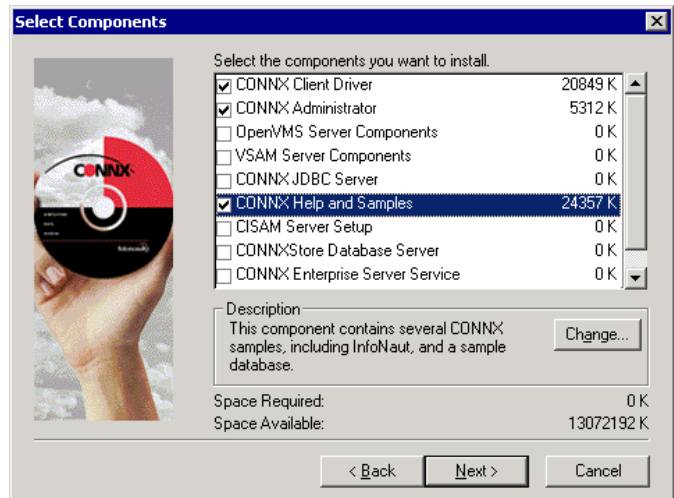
Select Components

CONNX

Select the components you want to install.

| | Component | Size |
|---|---|---|
| ☑ | CONNX Client Driver | 20849 K |
| ☑ | CONNX Administrator | 5312 K |
| ☐ | OpenVMS Server Components | 0 K |
| ☐ | VSAM Server Components | 0 K |
| ☐ | CONNX JDBC Server | 0 K |
| ☑ | CONNX Help and Samples | 24357 K |
| ☐ | CISAM Server Setup | 0 K |
| ☐ | CONNXStore Database Server | 0 K |
| ☐ | CONNX Enterprise Server Service | 0 K |

Description
This component contains several CONNX samples, including InfoNaut, and a sample database.

Change...

Space Required: 0 K
Space Available: 13072192 K

< Back
Next >
Cancel